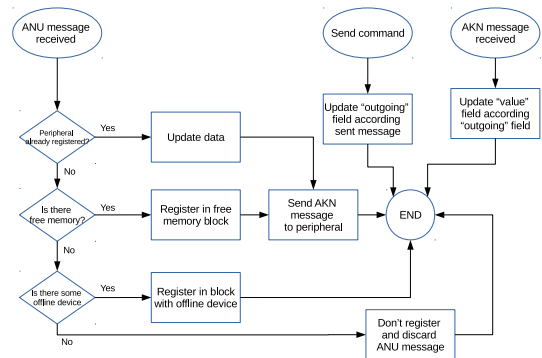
ANU message received

Send command

AKN message received

Update "outgoing" field according sent message

Update "value" field according "outgoing" field

Peripheral already registered?

Yes

Update data

No

Is there free memory?

Yes

Register in free memory block

Send AKN message to peripheral

END

No

Is there some offline device

Yes

Register in block with offline device

No

Don't register and discard ANU message